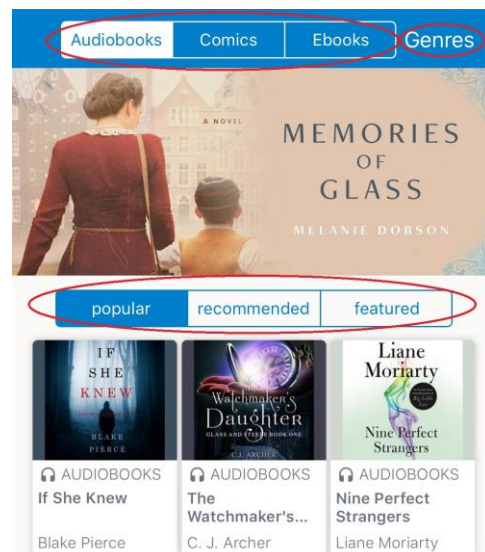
Audiobooks Comics Ebooks Genres

A NOVEL
MEMORIES OF GLASS
MELANIE DOBSON

popular recommended featured

IF SHE KNEW
BLAKE PIERCE

AUDIOBOOKS
If She Knew
Blake Pierce

The Watchmaker's Daughter
GLASS AND STEELE BOOK ONE
C.J. ARCHER

AUDIOBOOKS
The Watchmaker's...
C. J. Archer

Liane Moriarty
Nine Perfect Strangers

AUDIOBOOKS
Nine Perfect Strangers
Liane Moriarty